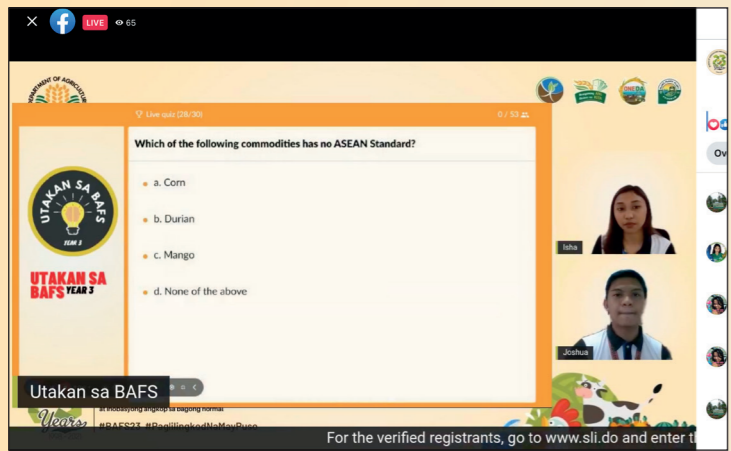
LIVE 65

DEPARTMENT OF AGRICULTURE

Live quiz (28/30)

0 / 53

Which of the following commodities has no ASEAN Standard?

a. Corn

b. Durian

c. Mango

d. None of the above

UTAKAN SA BAFS YEAR 3

UTAKAN SA BAFS YEAR 3

Isha

Joshua

bo

Ov

Utakan sa BAFS

at industriyang angkop sa bagong normal

Years

#BAFS23 #PaglilingkodNaMayPuso

For the verified registrants, go to www.sli.do and enter t